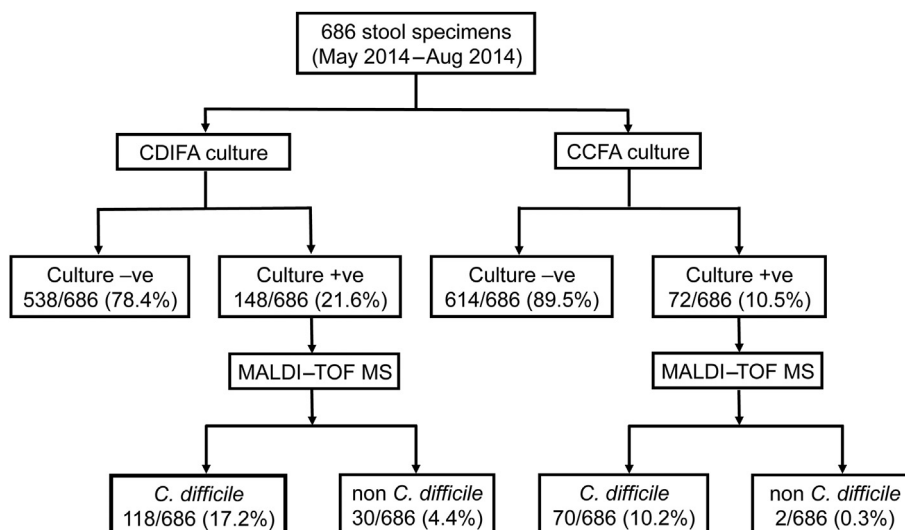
686 stool specimens
(May 2014–Aug 2014)

CDIFA culture

CCFA culture

Culture –ve
538/686 (78.4%)

Culture +ve
148/686 (21.6%)

Culture –ve
614/686 (89.5%)

Culture +ve
72/686 (10.5%)

MALDI–TOF MS

MALDI–TOF MS

C. difficile
118/686 (17.2%)

non C. difficile
30/686 (4.4%)

C. difficile
70/686 (10.2%)

non C. difficile
2/686 (0.3%)